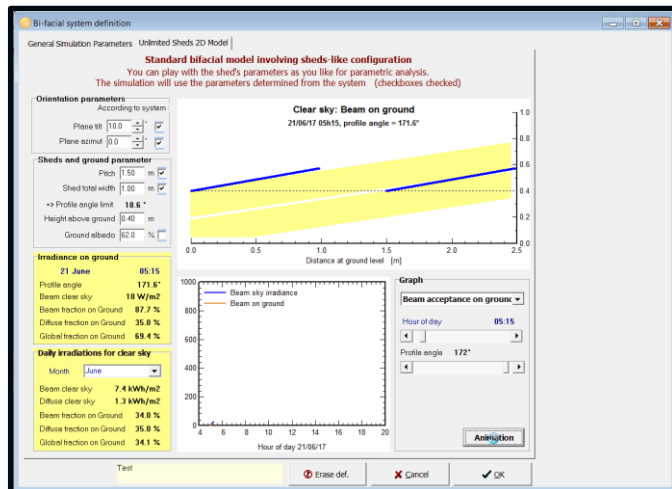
Bi-facial system definition

General Simulation Parameters | Unlimited Sheds 2D Model

Standard bifacial model involving sheds-like configuration
You can play with the shed's parameters as you like for parametric analysis.
The simulation will use the parameters determined from the system (checkboxes checked)

Orientation parameters
According to system
Plane tilt 10.0 °
Plane azimut 0.0 °

Sheds and ground parameter
Pitch 1.50 m
Shed total width 1.00 m
-> Profile angle limit 18.6 °
Height above ground 0.40 m
Ground albedo 62.0 %

Irradiance on ground
21 June 05:15
Profile angle 171.6°
Beam clear sky 18 W/m2
Beam fraction on Ground 87.7 %
Diffuse fraction on Ground 35.0 %
Global fraction on Ground 69.4 %

Daily irradiations for clear sky
Month June
Beam clear sky 7.4 kWh/m2
Diffuse clear sky 1.3 kWh/m2
Beam fraction on Ground 34.8 %
Diffuse fraction on Ground 35.0 %
Global fraction on Ground 34.1 %

Clear sky: Beam on ground
21/06/17 05h15, profile angle = 171.6°
1.0 0.8 0.6 0.4 0.2 0.0
0.0 0.5 1.0 1.5 2.0 2.5
Distance at ground level [m]

1000 800 600 400 200 0
Beam sky irradiance
Beam on ground
4 6 8 10 12 14 16 18 20
Hour of day 21/06/17

Graph
Beam acceptance on ground
Hour of day 05:15
Profile angle 172°

Animation

Test
Erase def.
Cancel
OK